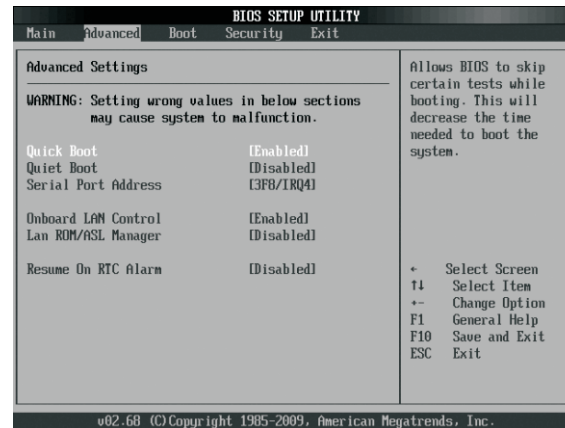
BIOS SETUP UTILITY

Main Advanced Boot Security Exit

Advanced Settings

WARNING: Setting wrong values in below sections may cause system to malfunction.

| | |
|---|---|
| Quick Boot | [Enabled] |
| Quiet Boot | [Disabled] |
| Serial Port Address | [3F8/IRQ4] |
| Onboard LAN Control | [Enabled] |
| Lan ROM/ASL Manager | [Disabled] |
| Resume On RTC Alarm | [Disabled] |

Allows BIOS to skip certain tests while booting. This will decrease the time needed to boot the system.

← Select Screen
↑↓ Select Item
+- Change Option
F1 General Help
F10 Save and Exit
ESC Exit

v02.68 (C)Copyright 1985-2009, American Megatrends, Inc.